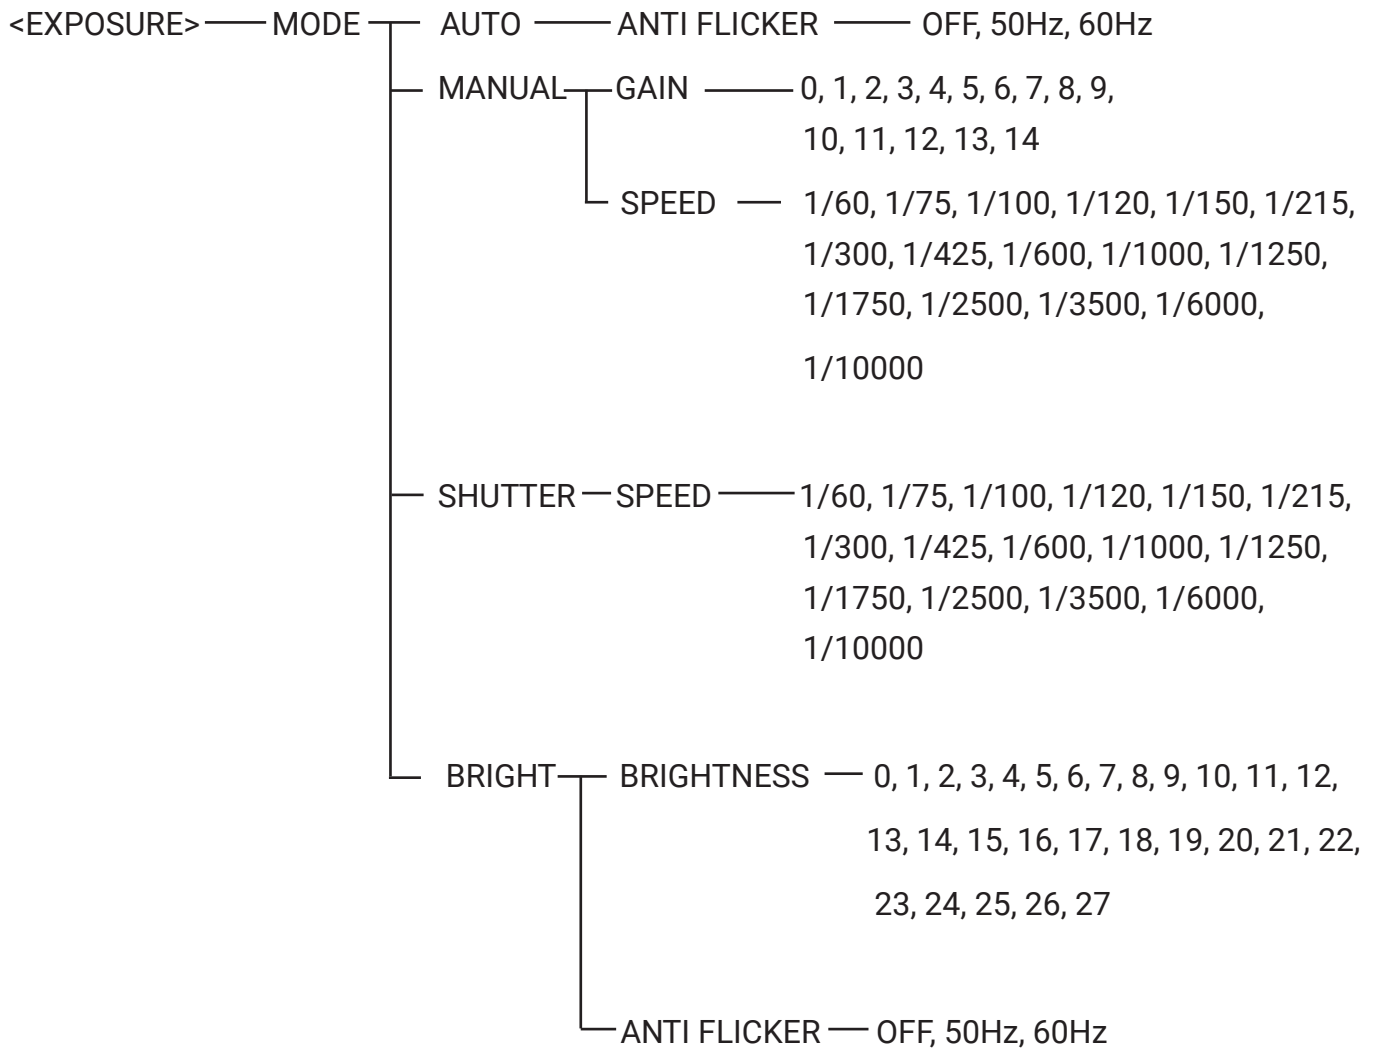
<EXPOSURE> MODE AUTO ANTI FLICKER OFF, 50Hz, 60Hz

MANUAL GAIN 0, 1, 2, 3, 4, 5, 6, 7, 8, 9, 10, 11, 12, 13, 14

SPEED 1/60, 1/75, 1/100, 1/120, 1/150, 1/215, 1/300, 1/425, 1/600, 1/1000, 1/1250, 1/1750, 1/2500, 1/3500, 1/6000, 1/10000

SHUTTER SPEED 1/60, 1/75, 1/100, 1/120, 1/150, 1/215, 1/300, 1/425, 1/600, 1/1000, 1/1250, 1/1750, 1/2500, 1/3500, 1/6000, 1/10000

BRIGHT BRIGHTNESS 0, 1, 2, 3, 4, 5, 6, 7, 8, 9, 10, 11, 12, 13, 14, 15, 16, 17, 18, 19, 20, 21, 22, 23, 24, 25, 26, 27

ANTI FLICKER OFF, 50Hz, 60Hz